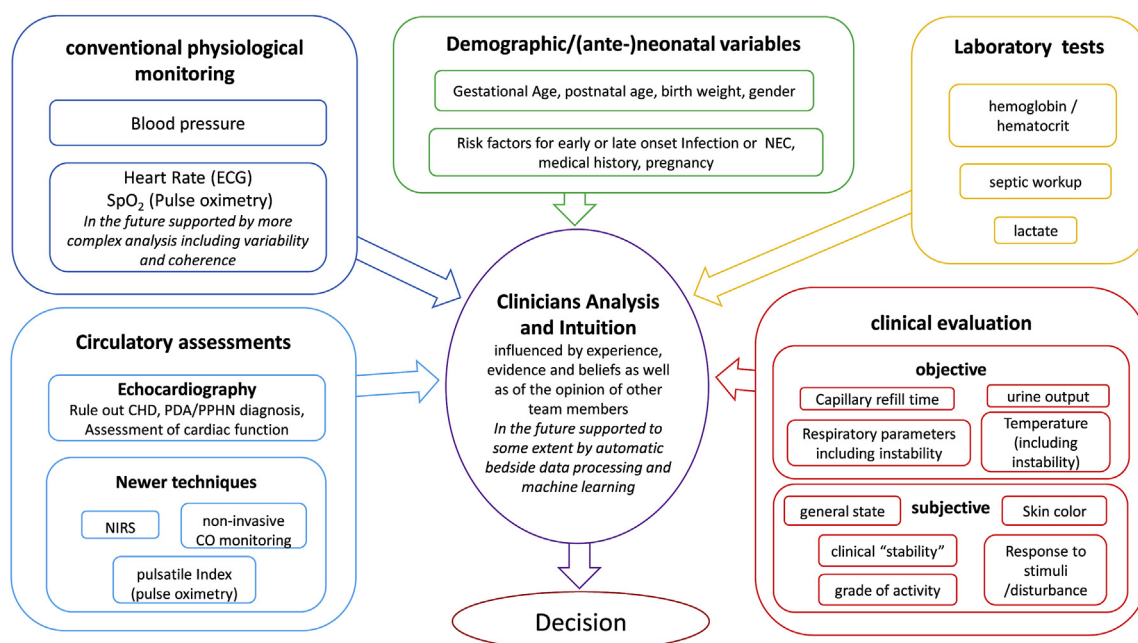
conventional physiological monitoring

Blood pressure

Heart Rate (ECG)
$SpO_2$ (Pulse oximetry)
*In the future supported by more complex analysis including variability and coherence*

Demographic/(ante-)neonatal variables

Gestational Age, postnatal age, birth weight, gender

Risk factors for early or late onset Infection or NEC, medical history, pregnancy

Laboratory tests

hemoglobin / hematocrit

septic workup

lactate

Circulatory assessments

Echocardiography
Rule out CHD, PDA/PPHN diagnosis, Assessment of cardiac function

Newer techniques

NIRS

non-invasive CO monitoring

pulsatile Index (pulse oximetry)

Clinicians Analysis and Intuition
influenced by experience, evidence and beliefs as well as of the opinion of other team members
*In the future supported to some extent by automatic bedside data processing and machine learning*

clinical evaluation

objective

Capillary refill time

urine output

Respiratory parameters including instability

Temperature (including instability)

general state

subjective

Skin color

clinical "stability"

Response to stimuli /disturbance

grade of activity

Decision